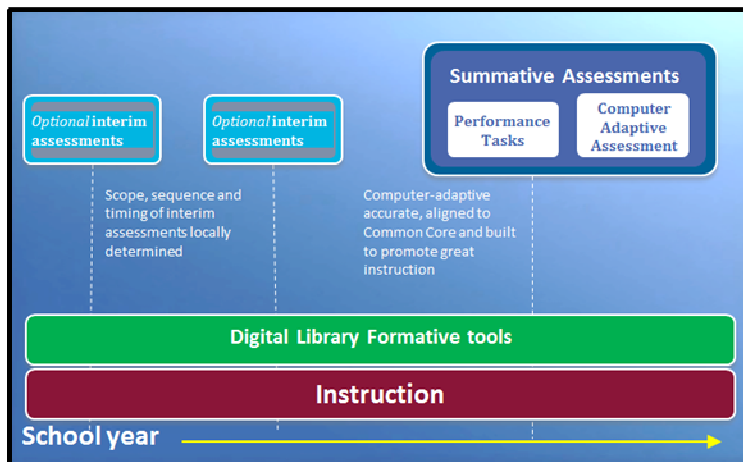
Summative Assessments

Performance Tasks

Computer Adaptive Assessment

Optional interim assessments

Optional interim assessments

Scope, sequence and timing of interim assessments locally determined

Computer-adaptive accurate, aligned to Common Core and built to promote great instruction

Digital Library Formative tools

Instruction

School year